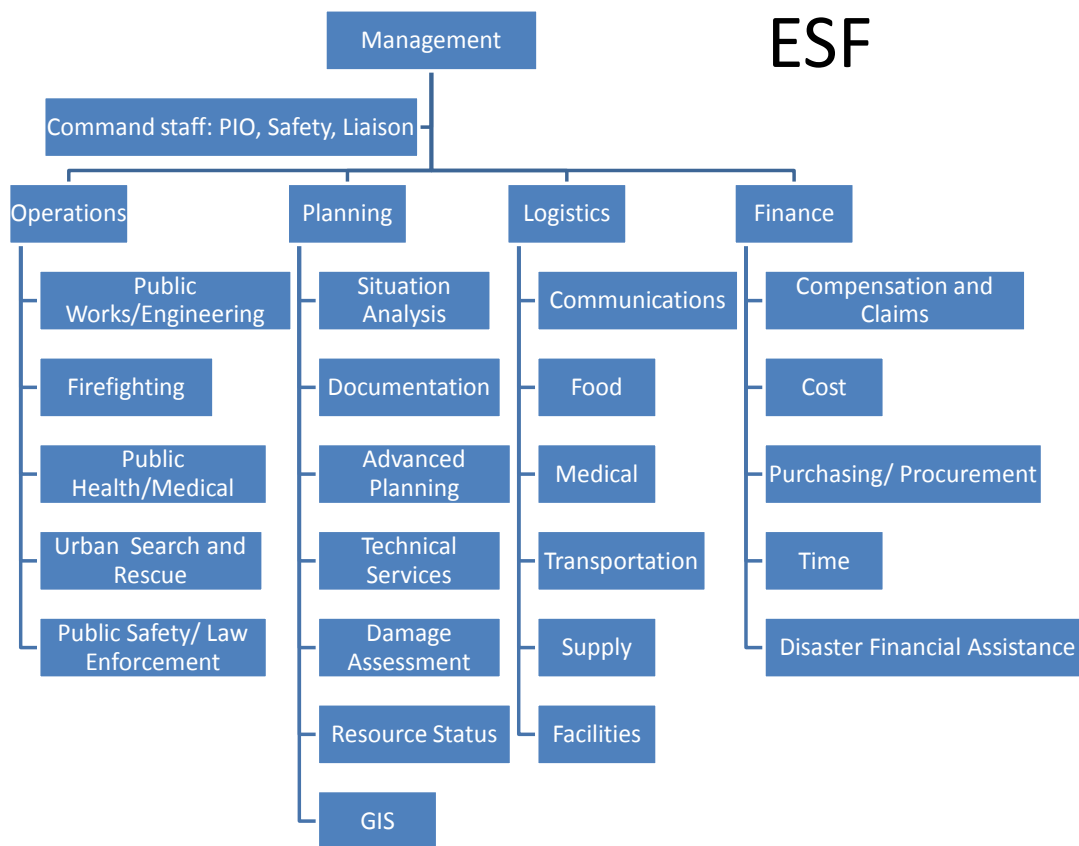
Management

ESF

Command staff: PIO, Safety, Liaison

Operations

Public Works/Engineering

Firefighting

Public Health/Medical

Urban Search and Rescue

Public Safety/ Law Enforcement

Planning

Situation Analysis

Documentation

Advanced Planning

Technical Services

Damage Assessment

Resource Status

GIS

Logistics

Communications

Food

Medical

Transportation

Supply

Facilities

Finance

Compensation and Claims

Cost

Purchasing/ Procurement

Time

Disaster Financial Assistance